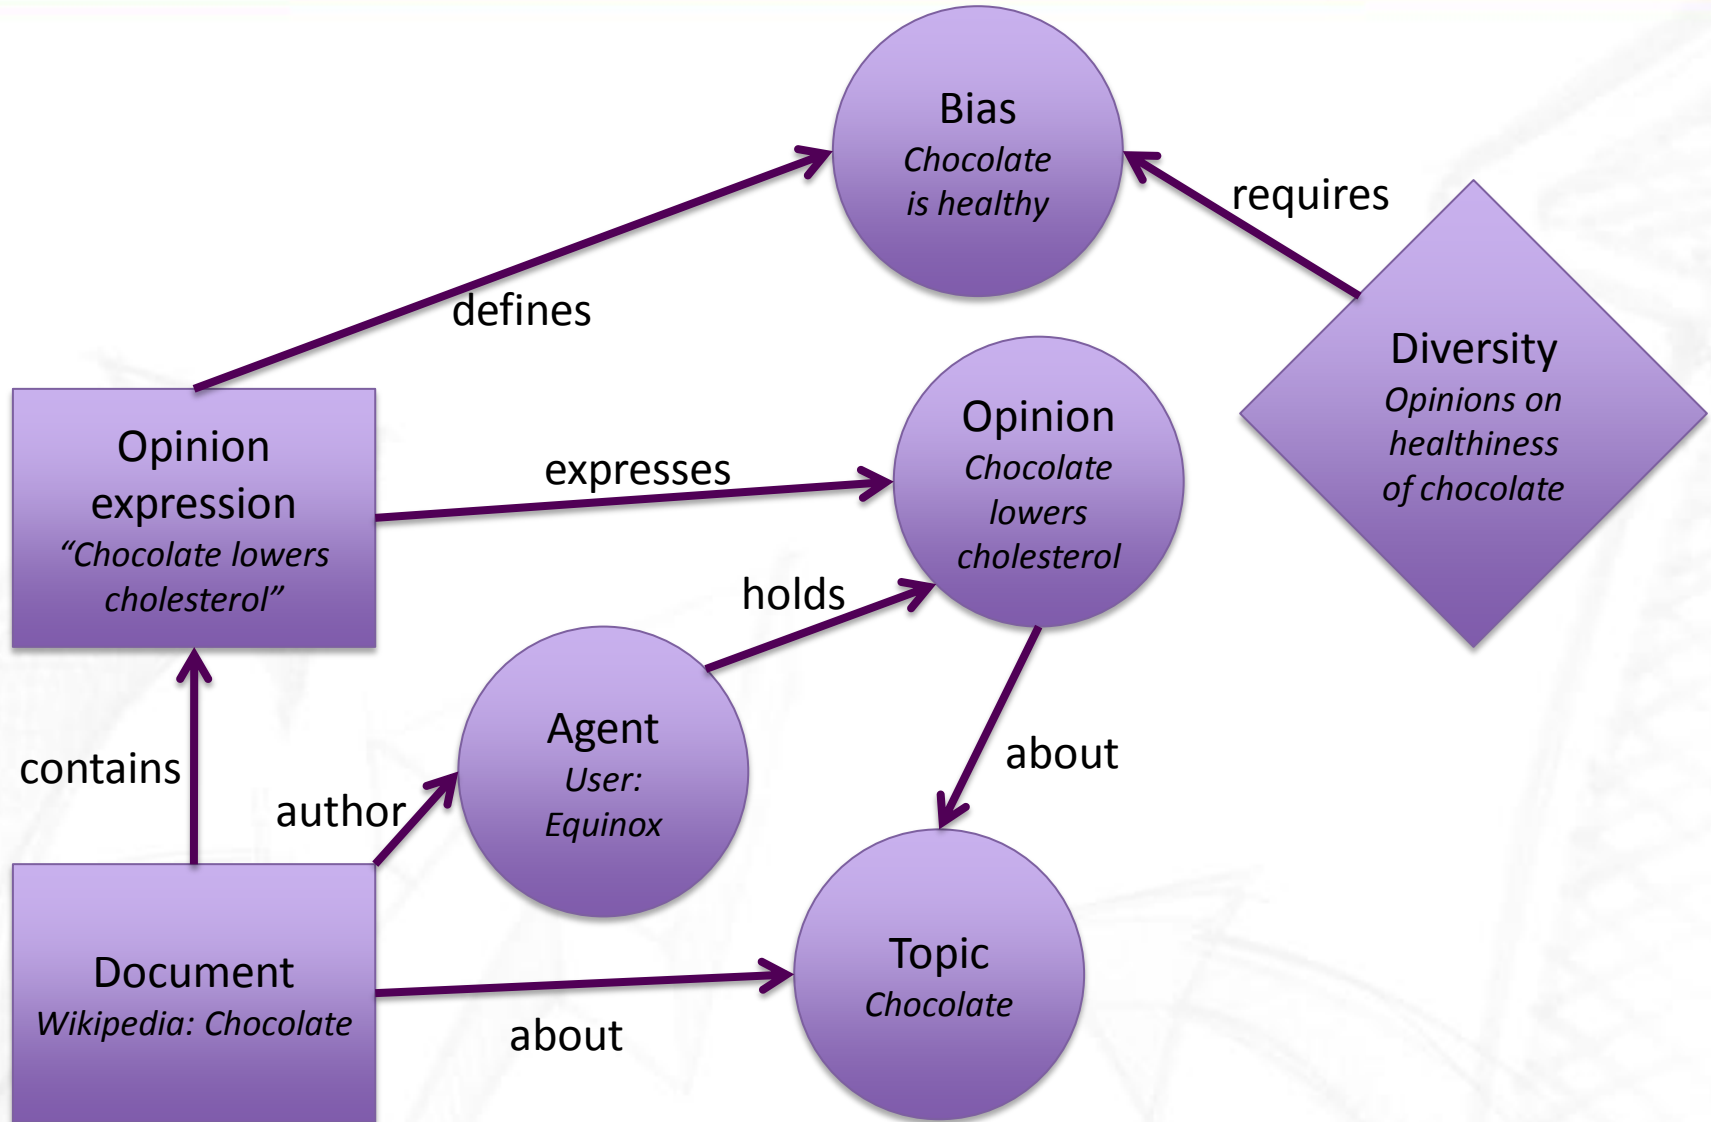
Bias
*Chocolate is healthy*

requires

defines

Diversity
*Opinions on healthiness of chocolate*

Opinion expression
*"Chocolate lowers cholesterol"*

expresses

Opinion
*Chocolate lowers cholesterol*

holds

Agent
*User: Equinox*

contains

author

about

Document
*Wikipedia: Chocolate*

Topic
*Chocolate*

about